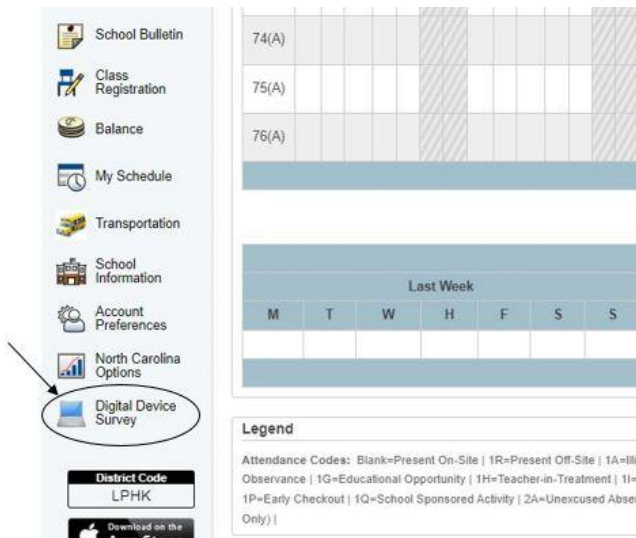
School Bulletin

Class Registration

Balance

My Schedule

Transportation

School Information

Account Preferences

North Carolina Options

Digital Device Survey

District Code
LPHK

Download on the
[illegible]

74(A)
75(A)
76(A)

| Last Week | | | | | | |
|---|---|---|---|---|---|---|
| M | T | W | H | F | S | S |
| | | | | | | |

Legend

Attendance Codes: Blank=Present On-Site | 1R=Present Off-Site | 1A=Ill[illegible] Observance | 1G=Educational Opportunity | 1H=Teacher-in-Treatment | 1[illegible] 1P=Early Checkout | 1Q=School Sponsored Activity | 2A=Unexcused Abse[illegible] Only) |